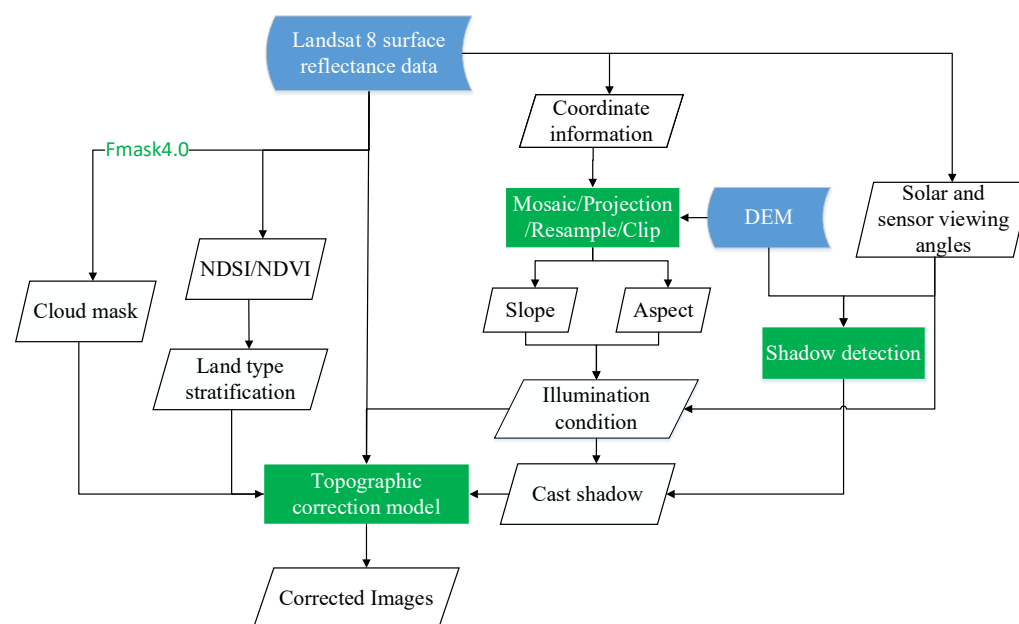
Landsat 8 surface reflectance data

Fmask4.0

Coordinate information

Mosaic/Projection /Resample/Clip

DEM

Solar and sensor viewing angles

NDSI/NDVI

Cloud mask

Slope

Aspect

Land type stratification

Shadow detection

Illumination condition

Topographic correction model

Cast shadow

Corrected Images